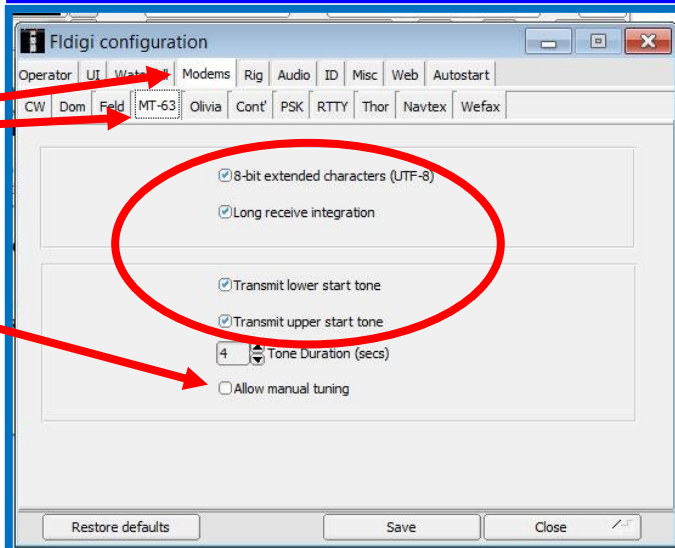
Fldigi configuration

Operator | UI | Wat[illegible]ll | Modems | Rig | Audio | ID | Misc | Web | Autostart

CW | Dom | Feld | MT-63 | Olivia | Cont' | PSK | RTTY | Thor | Navtex | Wefax

☑ 8-bit extended characters (UTF-8)

☑ Long receive integration

☑ Transmit lower start tone

☑ Transmit upper start tone

4 Tone Duration (secs)

☐ Allow manual tuning

Restore defaults | Save | Close